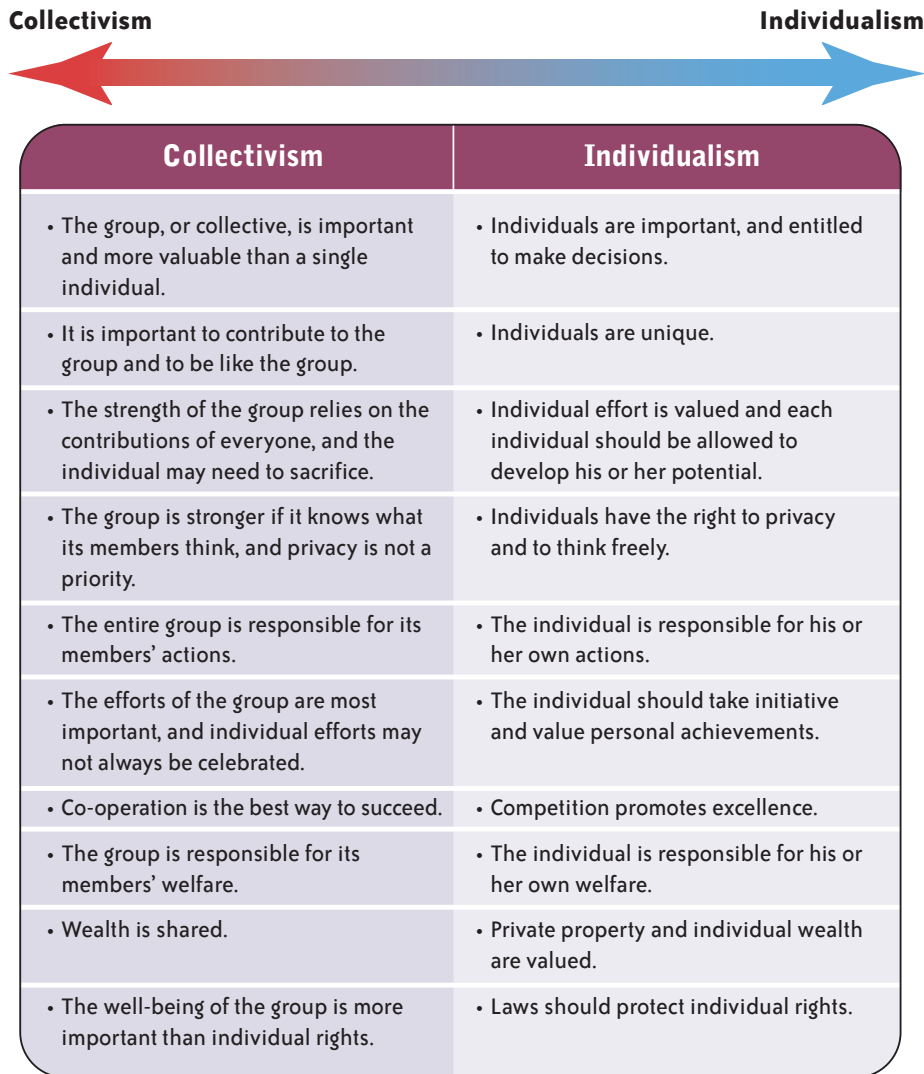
Collectivism

Individualism

| Collectivism | Individualism |
|---|---|
| • The group, or collective, is important and more valuable than a single individual. | • Individuals are important, and entitled to make decisions. |
| • It is important to contribute to the group and to be like the group. | • Individuals are unique. |
| • The strength of the group relies on the contributions of everyone, and the individual may need to sacrifice. | • Individual effort is valued and each individual should be allowed to develop his or her potential. |
| • The group is stronger if it knows what its members think, and privacy is not a priority. | • Individuals have the right to privacy and to think freely. |
| • The entire group is responsible for its members' actions. | • The individual is responsible for his or her own actions. |
| • The efforts of the group are most important, and individual efforts may not always be celebrated. | • The individual should take initiative and value personal achievements. |
| • Co-operation is the best way to succeed. | • Competition promotes excellence. |
| • The group is responsible for its members' welfare. | • The individual is responsible for his or her own welfare. |
| • Wealth is shared. | • Private property and individual wealth are valued. |
| • The well-being of the group is more important than individual rights. | • Laws should protect individual rights. |